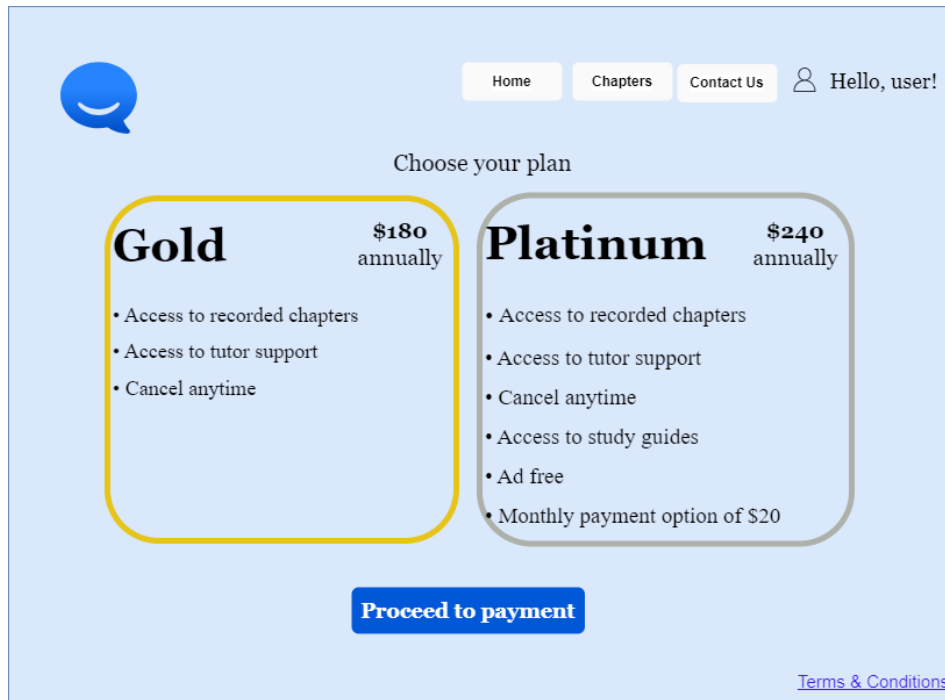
Home Chapters Contact Us Hello, user!

Choose your plan

Gold $180 annually

• Access to recorded chapters
• Access to tutor support
• Cancel anytime

Platinum $240 annually

• Access to recorded chapters
• Access to tutor support
• Cancel anytime
• Access to study guides
• Ad free
• Monthly payment option of $20

Proceed to payment

Terms & Conditions